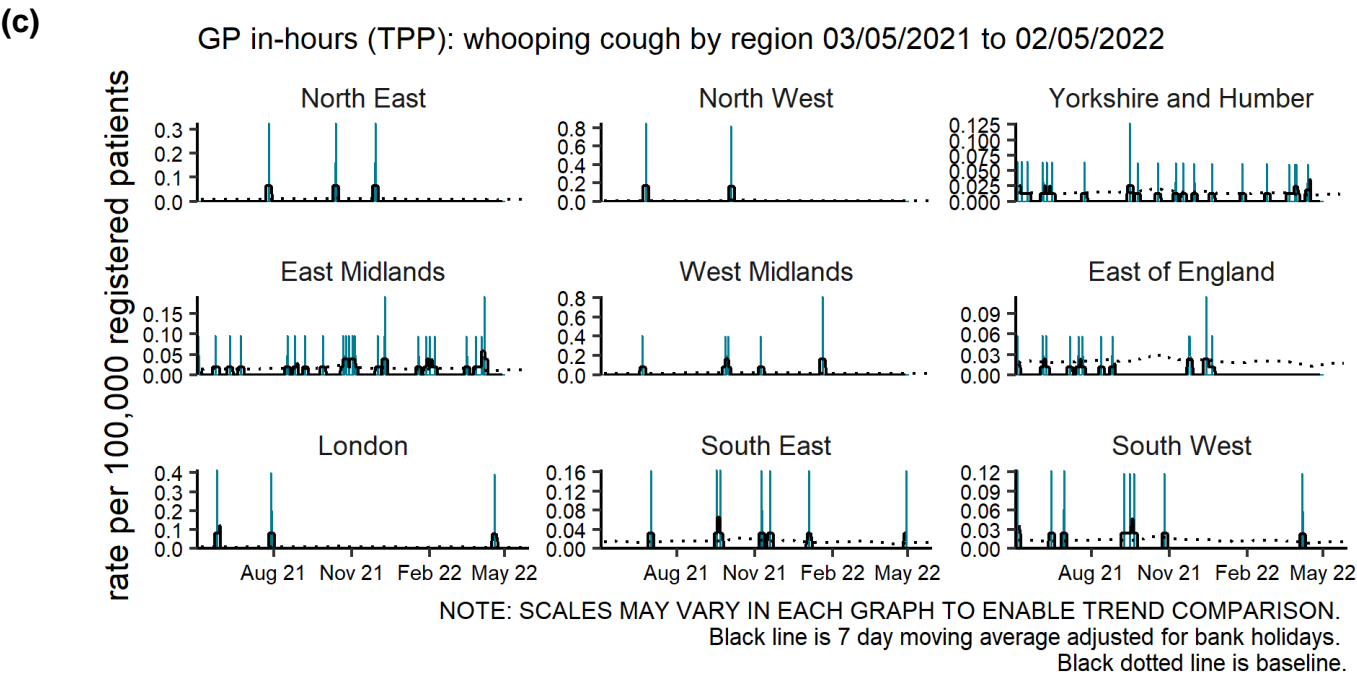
(c)

GP in-hours (TPP): whooping cough by region 03/05/2021 to 02/05/2022

rate per 100,000 registered patients

North East
0.3
0.2
0.1
0.0

North West
0.8
0.6
0.4
0.2
0.0

Yorkshire and Humber
0.125
0.100
0.075
0.050
0.025
0.000

East Midlands
0.15
0.10
0.05
0.00

West Midlands
0.8
0.6
0.4
0.2
0.0

East of England
0.09
0.06
0.03
0.00

London
0.4
0.3
0.2
0.1
0.0
Aug 21 Nov 21 Feb 22 May 22

South East
0.16
0.12
0.08
0.04
0.00
Aug 21 Nov 21 Feb 22 May 22

South West
0.12
0.09
0.06
0.03
0.00
Aug 21 Nov 21 Feb 22 May 22

NOTE: SCALES MAY VARY IN EACH GRAPH TO ENABLE TREND COMPARISON.
Black line is 7 day moving average adjusted for bank holidays.
Black dotted line is baseline.